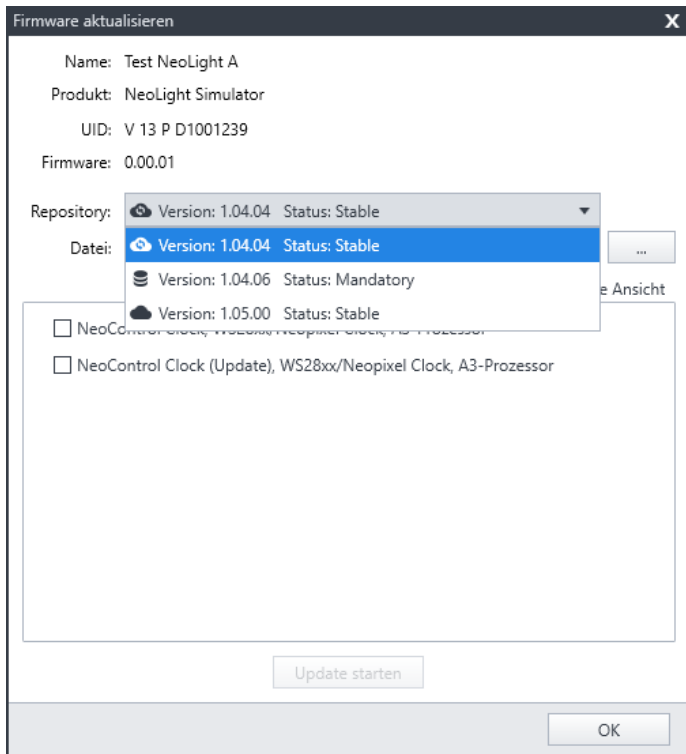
Firmware aktualisieren

Name: Test NeoLight A
Produkt: NeoLight Simulator
UID: V 13 P D1001239
Firmware: 0.00.01

Repository: Version: 1.04.04 Status: Stable
Datei:
Version: 1.04.04 Status: Stable
Version: 1.04.06 Status: Mandatory
Version: 1.05.00 Status: Stable
...
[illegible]e Ansicht

NeoControl Clock, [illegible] Clock, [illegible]
NeoControl Clock (Update), WS28xx/Neopixel Clock, A3-Prozessor

Update starten

OK